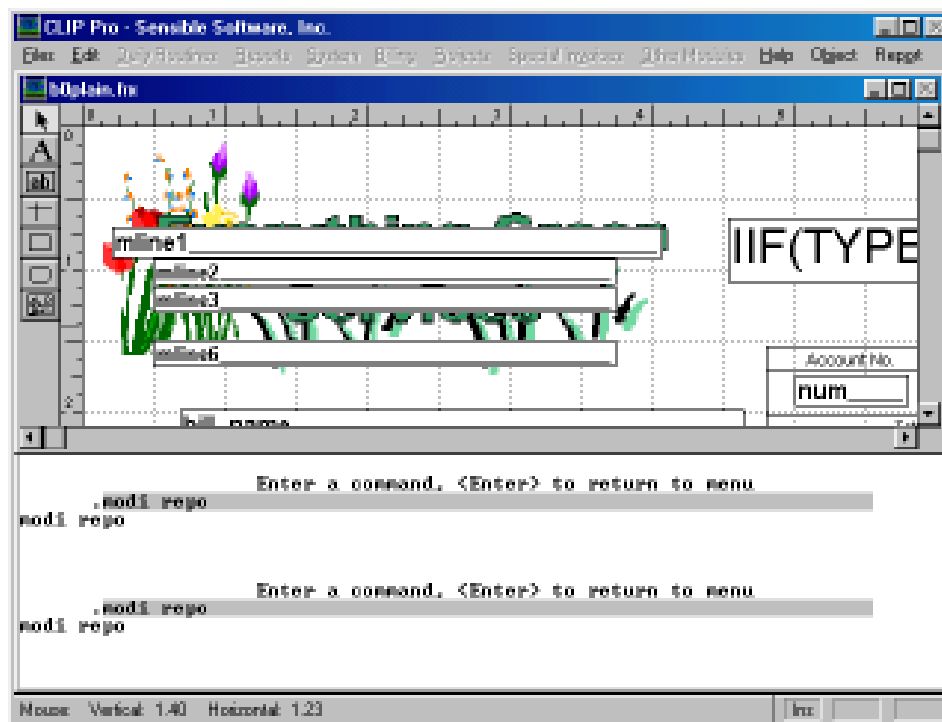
CLIP Pro - Sensible Software, Inc.

File Edit Daily Routines Reports System Billing Projects Special Invoices Other Modules Help Object Report

b0plain.frx

0 1 2 3 4 5

mline1

mline2

mline3

mline6

IIF(TYPE

Account No.

num____

bill_name

Enter a command, <Enter> to return to menu

.modi repo

modi repo

Enter a command, <Enter> to return to menu

.modi repo

modi repo

Mouse: Vertical: 1.40 Horizontal: 1.23

Ins